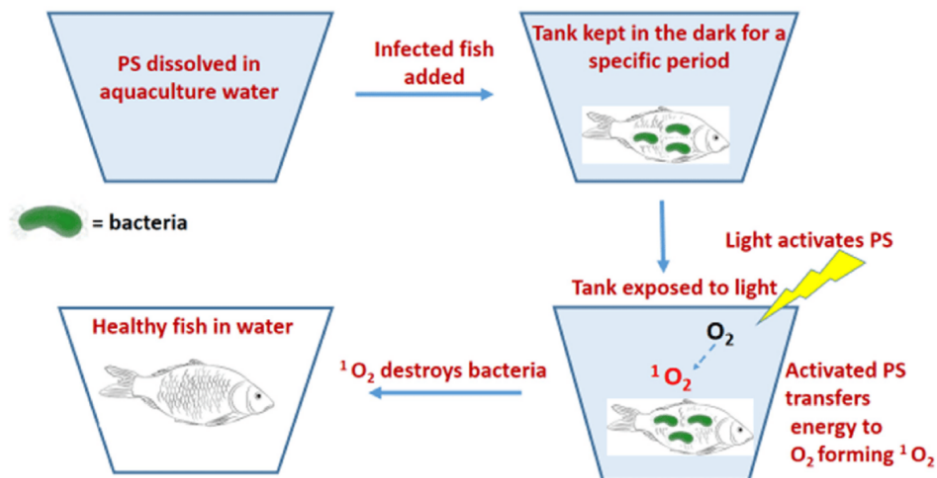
PS dissolved in aquaculture water

Infected fish added

Tank kept in the dark for a specific period

= bacteria

Light activates PS

Tank exposed to light

Healthy fish in water

$O_2$

$^1O_2$ destroys bacteria

$^1O_2$

Activated PS transfers energy to $O_2$ forming $^1O_2$